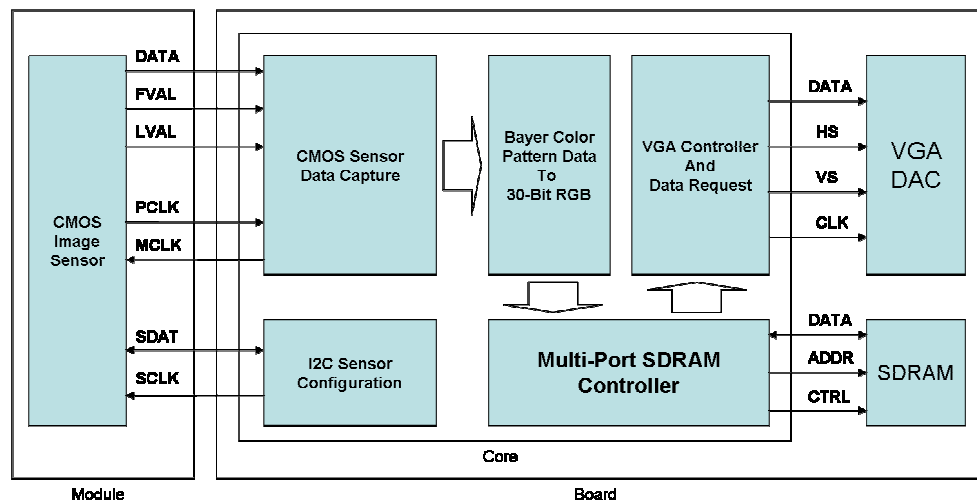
CMOS Image Sensor

DATA

FVAL

LVAL

PCLK

MCLK

SDAT

SCLK

CMOS Sensor Data Capture

Bayer Color Pattern Data To 30-Bit RGB

VGA Controller And Data Request

DATA

HS

VS

CLK

VGA DAC

I2C Sensor Configuration

Multi-Port SDRAM Controller

DATA

ADDR

CTRL

SDRAM

Core

Module

Board